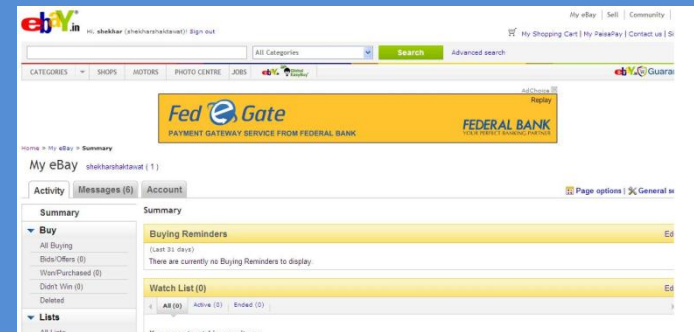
ebay.in Hi, shekhar (shekharshektawat)! Sign out

My eBay | Sell | Community |

My Shopping Cart | My PaisaPay | Contact us | Si

All Categories Search Advanced search

CATEGORIES SHOPS MOTORS PHOTO CENTRE JOBS ebay Global Easybuy

ebay Guarar

AdChoices Replay

Fed e Gate
PAYMENT GATEWAY SERVICE FROM FEDERAL BANK
FEDERAL BANK
YOUR PERFECT BANKING PARTNER

Home > My eBay > Summary

My eBay shekharshaktawat ( 1 )

Activity Messages (6) Account

Page options | General se

Summary

Summary

Buy

All Buying

Bids/Offers (0)

Won/Purchased (0)

Didn't Win (0)

Deleted

Lists

All Lists

Buying Reminders

Ed

(Last 31 days)

There are currently no Buying Reminders to display.

Watch List (0)

Ed

All (0) Active (0) Ended (0)

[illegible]